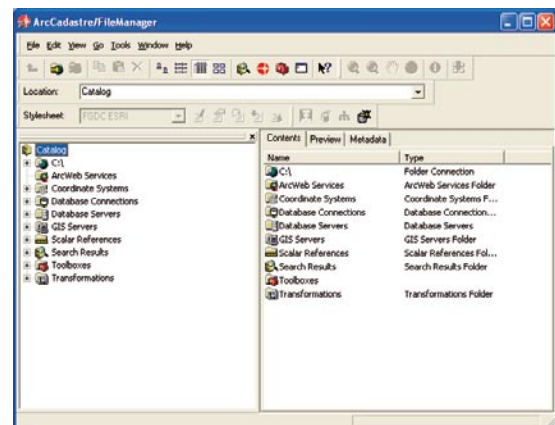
ArcCadastre/FileManager

File Edit View Go Tools Window Help

Location: Catalog

Stylesheet: FGDC ESRI

Catalog
C:\
ArcWeb Services
Coordinate Systems
Database Connections
Database Servers
GIS Servers
Scalar References
Search Results
Toolboxes
Transformations

Contents | Preview | Metadata

| Name | Type |
|---|---|
| C:\ | Folder Connection |
| ArcWeb Services | ArcWeb Services Folder |
| Coordinate Systems | Coordinate Systems F... |
| Database Connections | Database Connection... |
| Database Servers | Database Servers |
| GIS Servers | GIS Servers Folder |
| Scalar References | Scalar References Fol... |
| Search Results | Search Results Folder |
| Toolboxes | |
| Transformations | Transformations Folder |